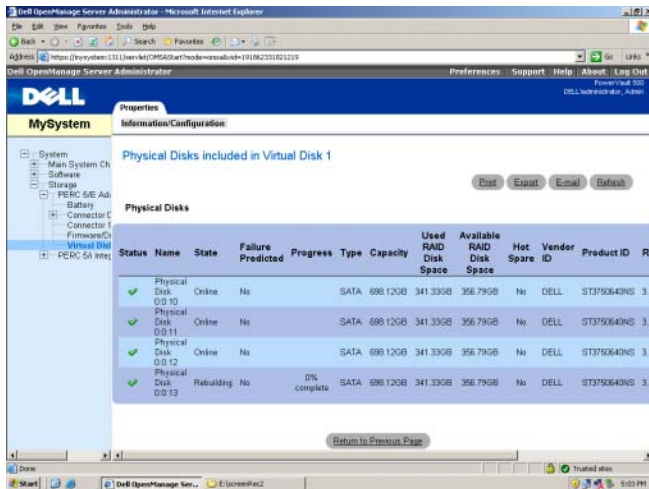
Dell OpenManage Server Administrator - Microsoft Internet Explorer

File Edit View Favorites Tools Help

Back Search Favorites

Address https://mysystem:1311/servlet/OMSAStart?mode=omsa&vid=191862331821219

Go Links

Dell OpenManage Server Administrator

Preferences Support Help About Log Out

PowerVault 500
DELL\administrator, Admin

DELL

Properties

MySystem

Information/Configuration

System
Main System Ch
Software
Storage
PERC 5/E Ad
Battery
Connector 0
Connector 1
Firmware/Dr
Virtual Disk
PERC 5/i Integ

Physical Disks included in Virtual Disk 1

Print Export E-mail Refresh

Physical Disks

| Status | Name | State | Failure Predicted | Progress | Type | Capacity | Used RAID Disk Space | Available RAID Disk Space | Hot Spare | Vendor ID | Product ID | R |
|---|---|---|---|---|---|---|---|---|---|---|---|---|
| | Physical Disk 0:0:10 | Online | No | | SATA | 698.12GB | 341.33GB | 356.79GB | No | DELL | ST3750640NS | 3. |
| | Physical Disk 0:0:11 | Online | No | | SATA | 698.12GB | 341.33GB | 356.79GB | No | DELL | ST3750640NS | 3. |
| | Physical Disk 0:0:12 | Online | No | | SATA | 698.12GB | 341.33GB | 356.79GB | No | DELL | ST3750640NS | 3. |
| | Physical Disk 0:0:13 | Rebuilding | No | 0% complete | SATA | 698.12GB | 341.33GB | 356.79GB | No | DELL | ST3750640NS | 3. |

Return to Previous Page

Done

Trusted sites

Start

Dell OpenManage Ser...

E:\screen\ec2

5:03 PM